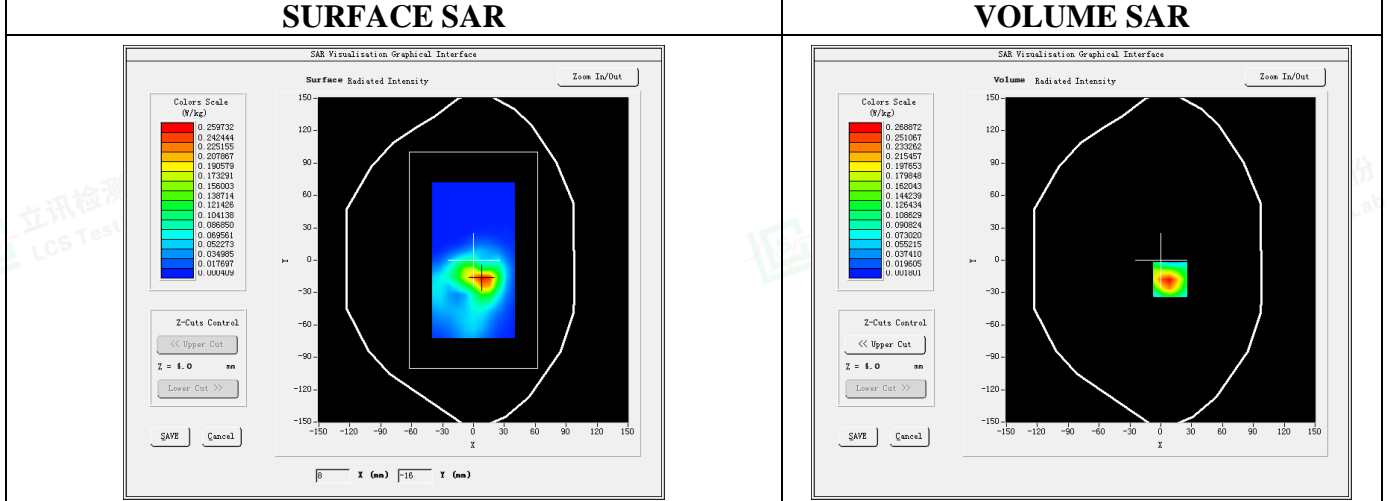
| SURFACE SAR | VOLUME SAR |
|---|---|
| SAR Visualization Graphical Interface<br>Surface Radiated Intensity<br>Zoom In/Out<br>Colors Scale (W/kg)<br>0.259732<br>0.242444<br>0.225155<br>0.207867<br>0.190579<br>0.173291<br>0.156003<br>0.138714<br>0.121426<br>0.104138<br>0.086850<br>0.069561<br>0.052273<br>0.034985<br>0.017697<br>0.000409<br>Z-Cuts Control<br><< Upper Cut<br>Z = 4.0 mm<br>Lower Cut >><br>SAVE<br>Cancel<br>150 120 90 60 30 0 −30 −60 −90 −120 −150<br>Y<br>−150 −120 −90 −60 −30 0 30 60 90 120 150<br>X<br>8 X (mm) −16 Y (mm) | SAR Visualization Graphical Interface<br>Volume Radiated Intensity<br>Zoom In/Out<br>Colors Scale (W/kg)<br>0.268872<br>0.251067<br>0.233262<br>0.215457<br>0.197653<br>0.179848<br>0.162043<br>0.144239<br>0.126434<br>0.108629<br>0.090824<br>0.073020<br>0.055215<br>0.037410<br>0.019605<br>0.001801<br>Z-Cuts Control<br><< Upper Cut<br>Z = 4.0 mm<br>Lower Cut >><br>SAVE<br>Cancel<br>150 120 90 60 30 0 −30 −60 −90 −120 −150<br>Y<br>−150 −120 −90 −60 −30 0 30 60 90 120 150<br>X |